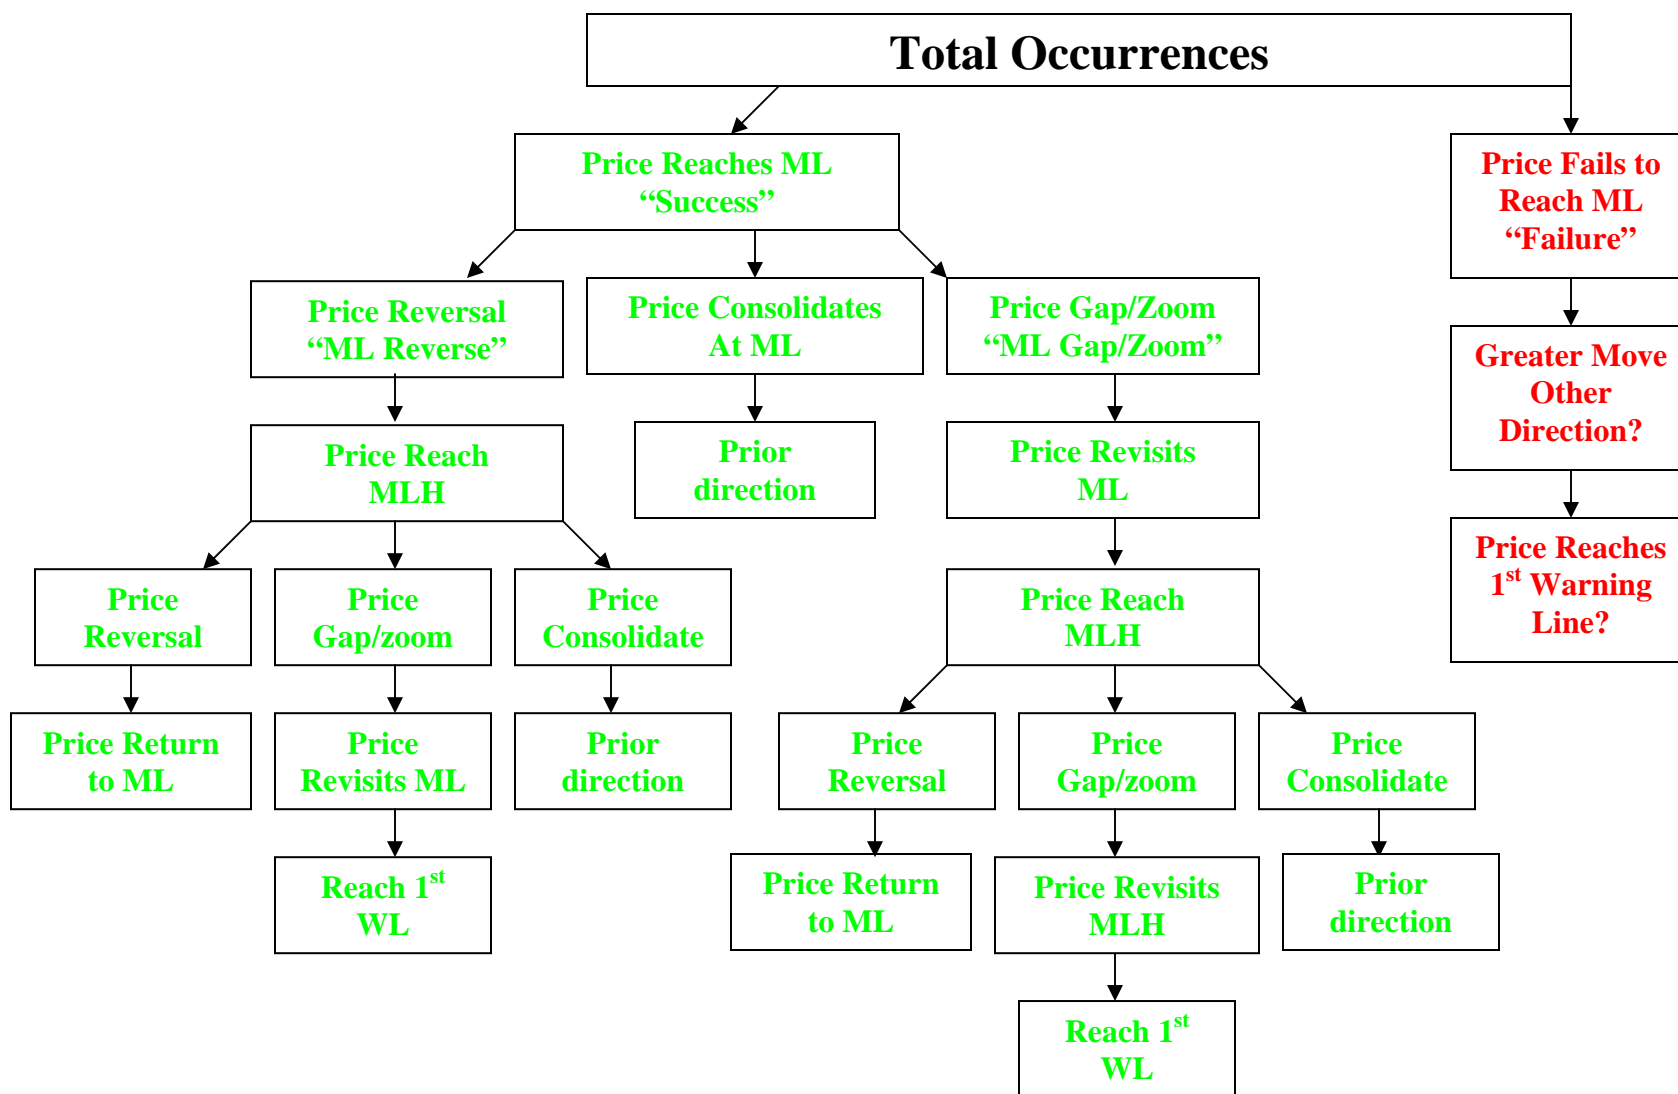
Total Occurrences

Price Reaches ML "Success"

Price Fails to Reach ML "Failure"

Price Reversal "ML Reverse"

Price Consolidates At ML

Price Gap/Zoom "ML Gap/Zoom"

Greater Move Other Direction?

Price Reach MLH

Prior direction

Price Revisits ML

Price Reaches 1$^{st}$ Warning Line?

Price Reversal

Price Gap/zoom

Price Consolidate

Price Reach MLH

Price Return to ML

Price Revisits ML

Prior direction

Price Reversal

Price Gap/zoom

Price Consolidate

Reach 1$^{st}$ WL

Price Return to ML

Price Revisits MLH

Prior direction

Reach 1$^{st}$ WL